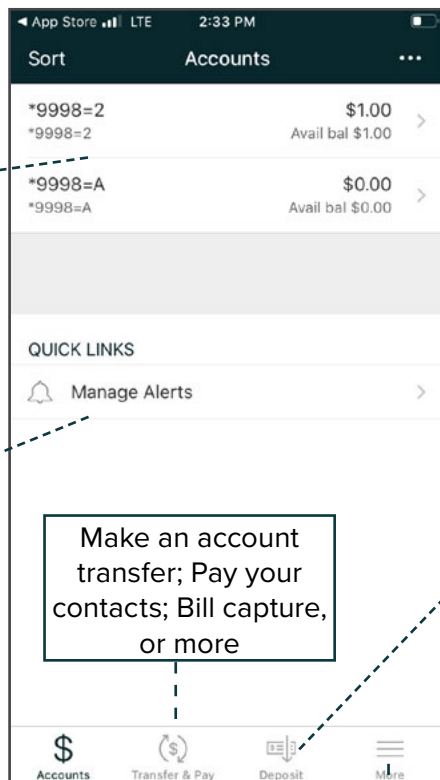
◄ App Store LTE 2:33 PM

Sort Accounts ...

*9998=2 $1.00
*9998=2 Avail bal $1.00

*9998=A $0.00
*9998=A Avail bal $0.00

QUICK LINKS

Manage Alerts

Make an account transfer; Pay your contacts; Bill capture, or more

Accounts Transfer & Pay Deposit More